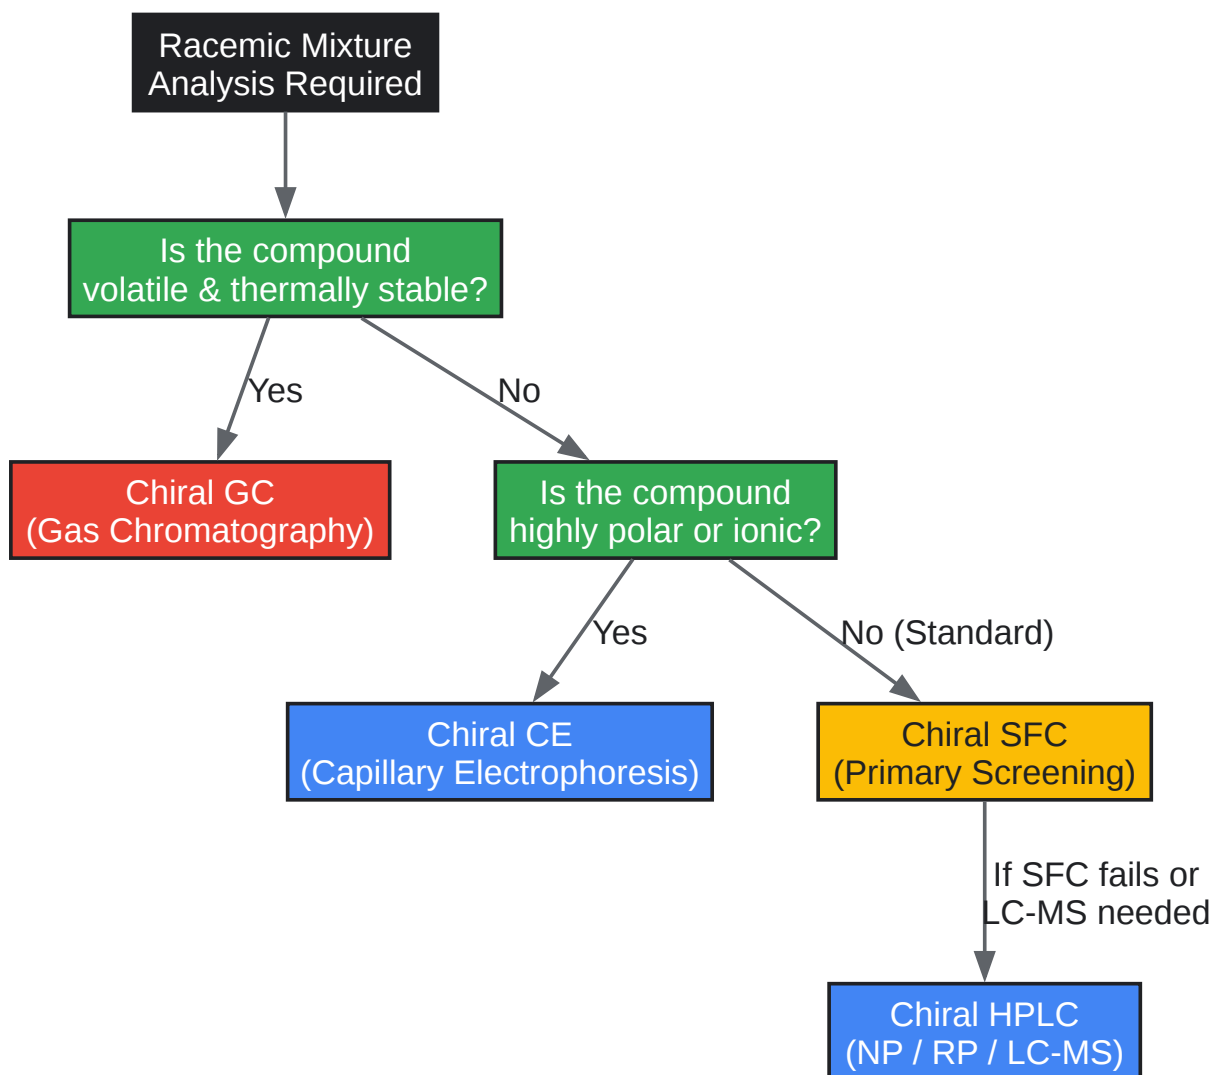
Racemic Mixture Analysis Required

Is the compound volatile & thermally stable?

Yes

No

Chiral GC (Gas Chromatography)

Is the compound highly polar or ionic?

Yes

No (Standard)

Chiral CE (Capillary Electrophoresis)

Chiral SFC (Primary Screening)

If SFC fails or LC-MS needed

Chiral HPLC (NP / RP / LC-MS)